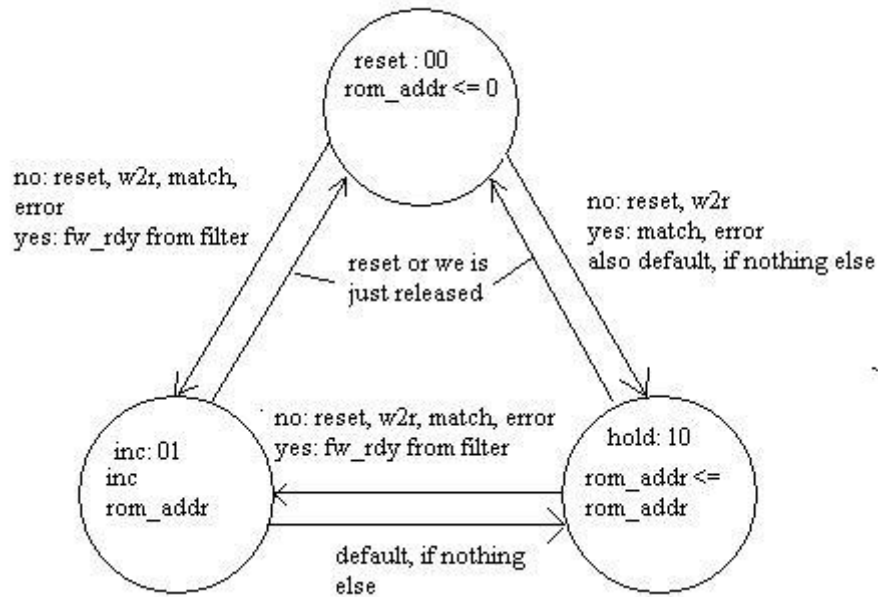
reset : 00
rom_addr <= 0

no: reset, w2r, match, error
yes: fw_rdy from filter

reset or we is just released

no: reset, w2r
yes: match, error
also default, if nothing else

no: reset, w2r, match, error
yes: fw_rdy from filter

inc: 01
inc
rom_addr

hold: 10
rom_addr <=
rom_addr

default, if nothing else